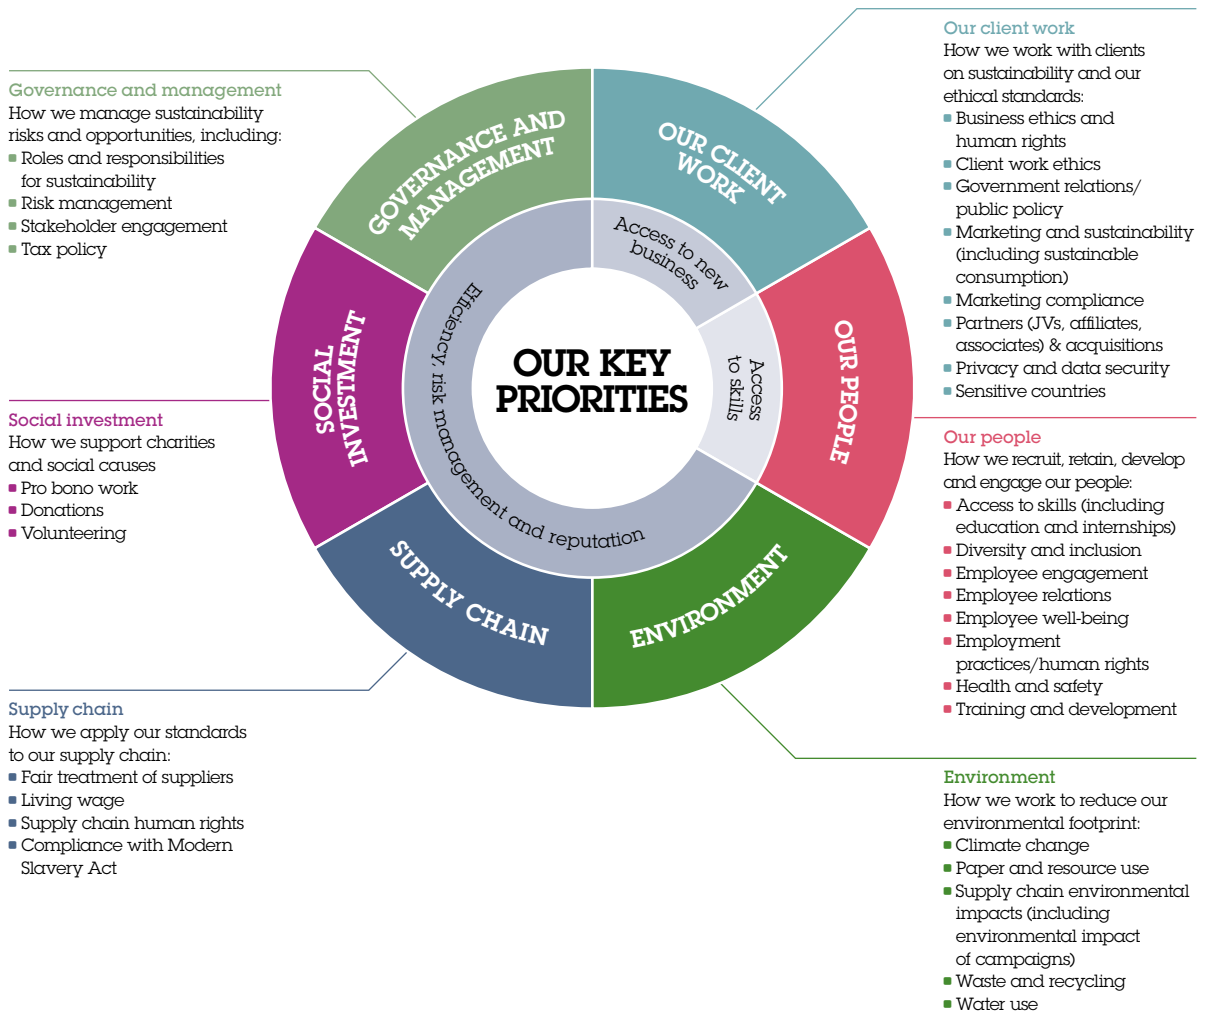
Governance and management
How we manage sustainability risks and opportunities, including:
- Roles and responsibilities for sustainability
- Risk management
- Stakeholder engagement
- Tax policy

Social investment
How we support charities and social causes
- Pro bono work
- Donations
- Volunteering

Supply chain
How we apply our standards to our supply chain:
- Fair treatment of suppliers
- Living wage
- Supply chain human rights
- Compliance with Modern Slavery Act

GOVERNANCE AND MANAGEMENT

OUR CLIENT WORK

OUR PEOPLE

ENVIRONMENT

SUPPLY CHAIN

SOCIAL INVESTMENT

Access to new business

Access to skills

Efficiency, risk management and reputation

OUR KEY PRIORITIES

Our client work
How we work with clients on sustainability and our ethical standards:
- Business ethics and human rights
- Client work ethics
- Government relations/ public policy
- Marketing and sustainability (including sustainable consumption)
- Marketing compliance
- Partners (JVs, affiliates, associates) & acquisitions
- Privacy and data security
- Sensitive countries

Our people
How we recruit, retain, develop and engage our people:
- Access to skills (including education and internships)
- Diversity and inclusion
- Employee engagement
- Employee relations
- Employee well-being
- Employment practices/human rights
- Health and safety
- Training and development

Environment
How we work to reduce our environmental footprint:
- Climate change
- Paper and resource use
- Supply chain environmental impacts (including environmental impact of campaigns)
- Waste and recycling
- Water use